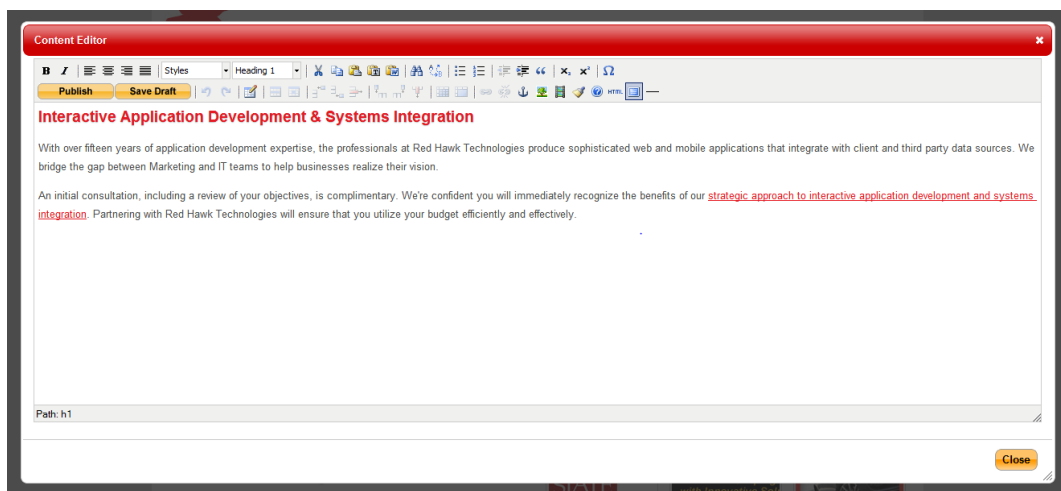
Content Editor

B I Styles Heading 1 Ω

Publish Save Draft

Interactive Application Development & Systems Integration

With over fifteen years of application development expertise, the professionals at Red Hawk Technologies produce sophisticated web and mobile applications that integrate with client and third party data sources. We bridge the gap between Marketing and IT teams to help businesses realize their vision.

An initial consultation, including a review of your objectives, is complimentary. We're confident you will immediately recognize the benefits of our strategic approach to interactive application development and systems integration. Partnering with Red Hawk Technologies will ensure that you utilize your budget efficiently and effectively.

Path: h1

Close